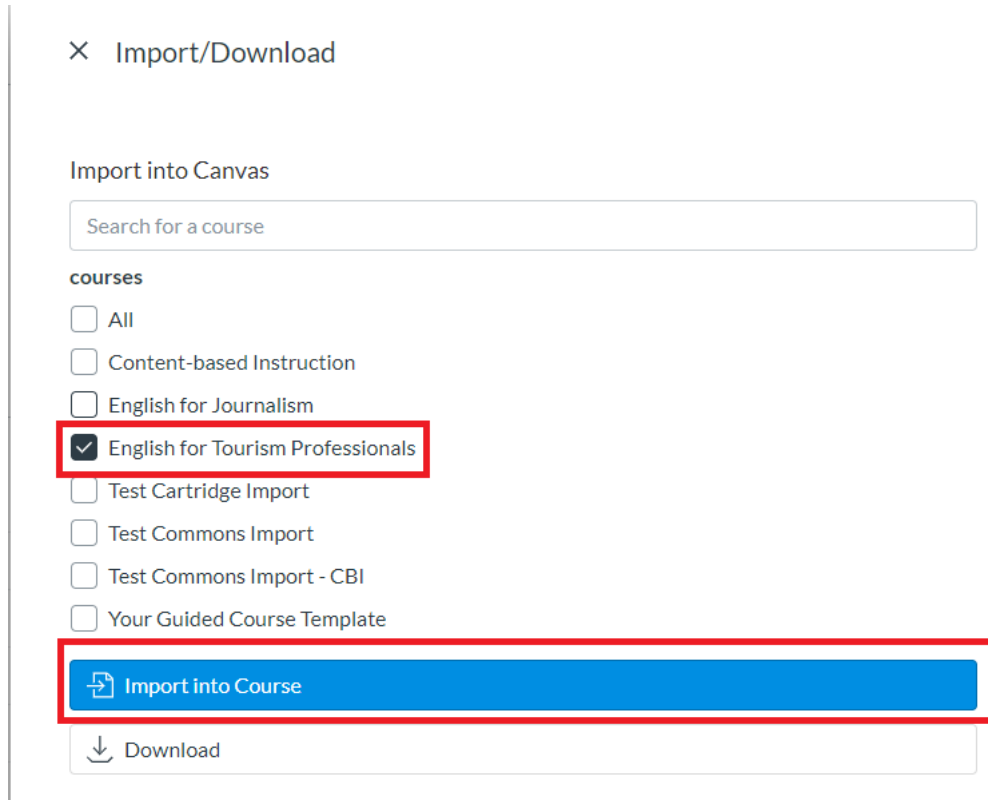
× Import/Download

Import into Canvas

Search for a course

courses

All

Content-based Instruction

English for Journalism

English for Tourism Professionals

Test Cartridge Import

Test Commons Import

Test Commons Import - CBI

Your Guided Course Template

Import into Course

Download